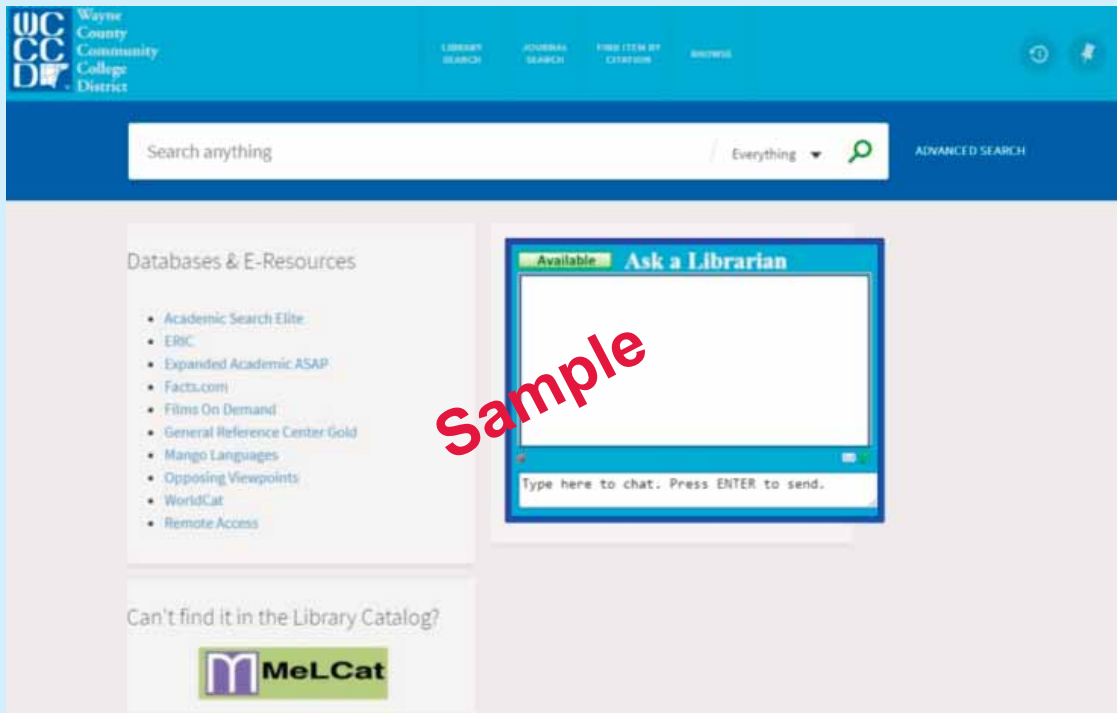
WCCCD Wayne County Community College District

LIBRARY SEARCH
JOURNAL SEARCH
FIND ITEM BY CITATION
BROWSE

Search anything
Everything
ADVANCED SEARCH

Databases & E-Resources

- Academic Search Elite
- ERIC
- Expanded Academic ASAP
- Facts.com
- Films On Demand
- General Reference Center Gold
- Mango Languages
- Opposing Viewpoints
- WorldCat
- Remote Access

Available
Ask a Librarian

Sample

Type here to chat. Press ENTER to send.

Can't find it in the Library Catalog?

MeLCat